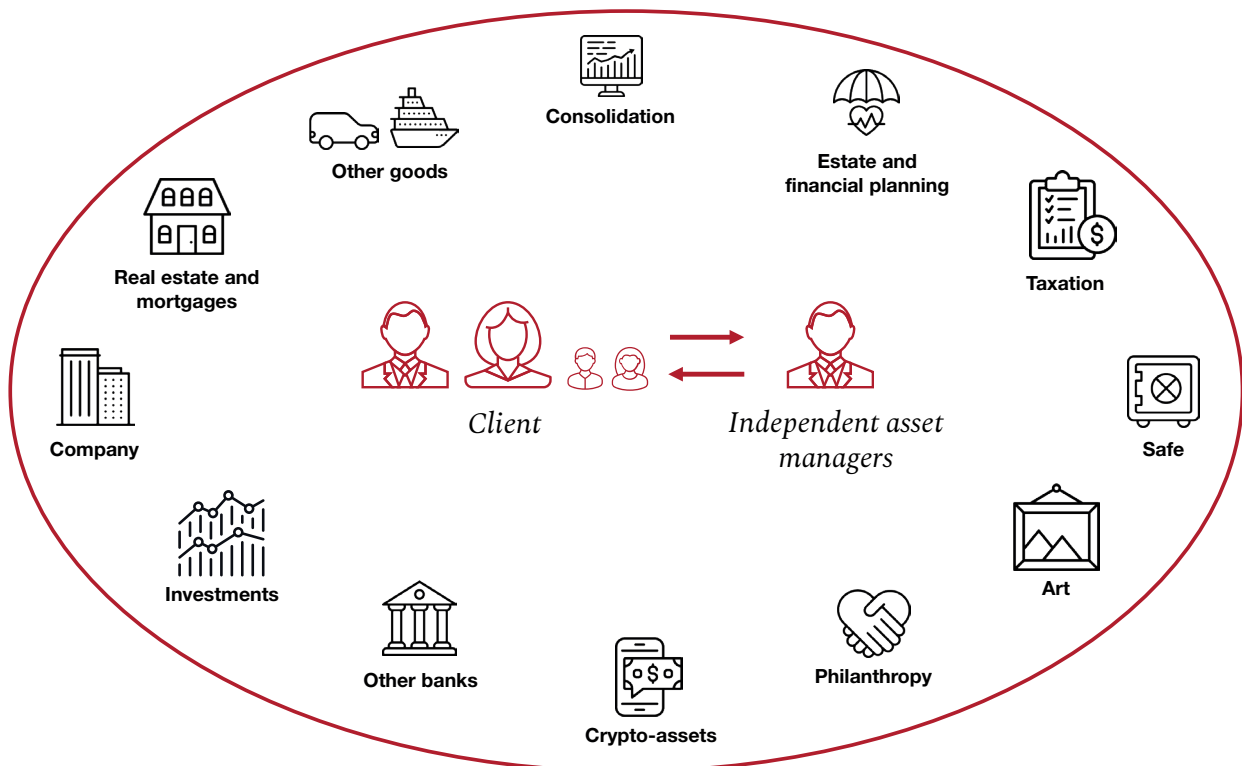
Consolidation

Other goods

Estate and financial planning

Real estate and mortgages

Taxation

Client

Independent asset managers

Company

Safe

Art

Investments

Other banks

Philanthropy

Crypto-assets